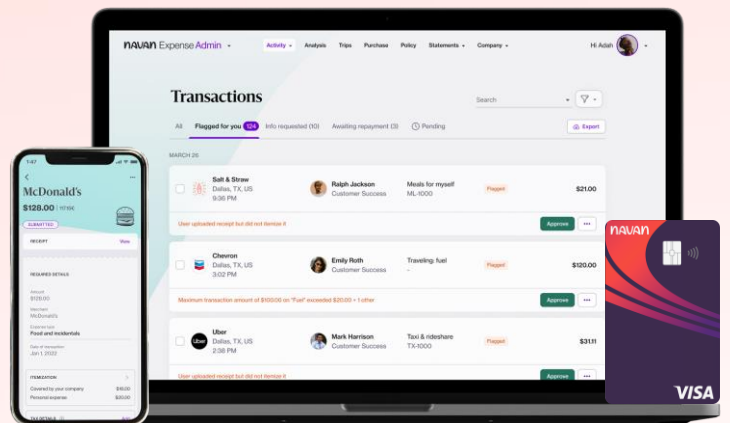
NAVAN Expense Admin

Activity Analysis Trips Purchase Policy Statements Company

Hi Adah

Transactions

Search

All Flagged for you 124 Info requested (10) Awaiting repayment (3) Pending

Export

MARCH 25

Salt & Straw
Dallas, TX, US
9:36 PM

Ralph Jackson
Customer Success

Meals for myself
ML-1000

Flagged

$21.00

User uploaded receipt but did not itemize it

Approve

Chevron
Dallas, TX, US
3:02 PM

Emily Roth
Customer Success

Traveling: fuel
-

Flagged

$120.00

Maximum transaction amount of $100.00 on "Fuel" exceeded $20.00 + 1 other

Approve

Uber
Dallas, TX, US
2:36 PM

Mark Harrison
Customer Success

Taxi & rideshare
TX-1000

Flagged

$31.11

User uploaded receipt but did not itemize it

Approve

1:47

McDonald's

$128.00

SUBMITTED

RECEIPT

View

REQUIRED DETAILS

Amount
$128.00

Merchant
McDonald's

Expense type
Food and incidentals

Date of transaction
Jan 1, 2022

ITEMIZATION

Covered by your company $16.00
Personal expense $16.00

NAVAN

VISA